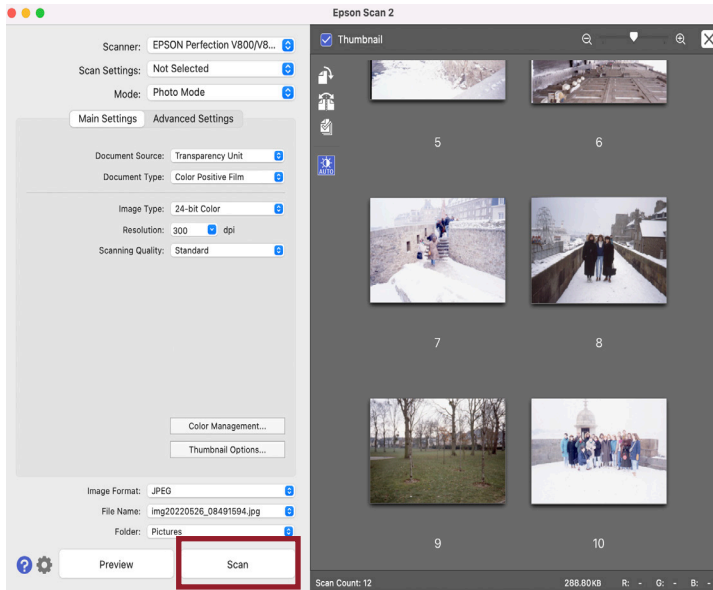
Epson Scan 2

Scanner: EPSON Perfection V800/V8...
Scan Settings: Not Selected
Mode: Photo Mode

Main Settings Advanced Settings

Document Source: Transparency Unit
Document Type: Color Positive Film

Image Type: 24-bit Color
Resolution: 300 dpi
Scanning Quality: Standard

Color Management...
Thumbnail Options...

Image Format: JPEG
File Name: img20220526_08491594.jpg
Folder: Pictures

Preview
Scan

Thumbnail

AUTO

5
6
7
8
9
10

Scan Count: 12
288.80KB R: - G: - B: -